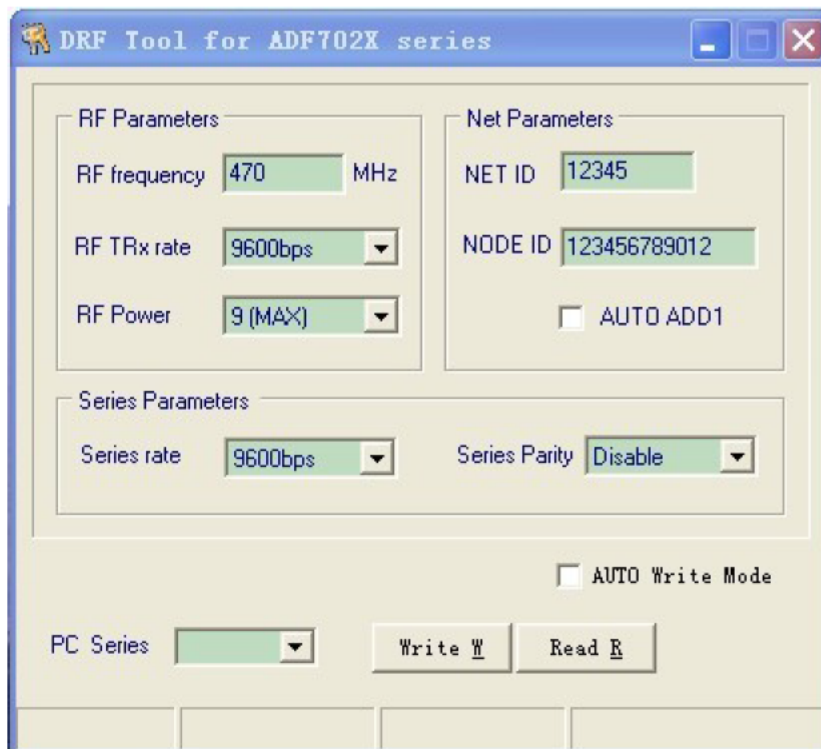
DRF Tool for ADF702X series

RF Parameters
RF frequency 470 MHz
RF TRx rate 9600bps
RF Power 9 (MAX)

Net Parameters
NET ID 12345
NODE ID 123456789012
AUTO ADD1

Series Parameters
Series rate 9600bps
Series Parity Disable

AUTO Write Mode

PC Series
Write W
Read R